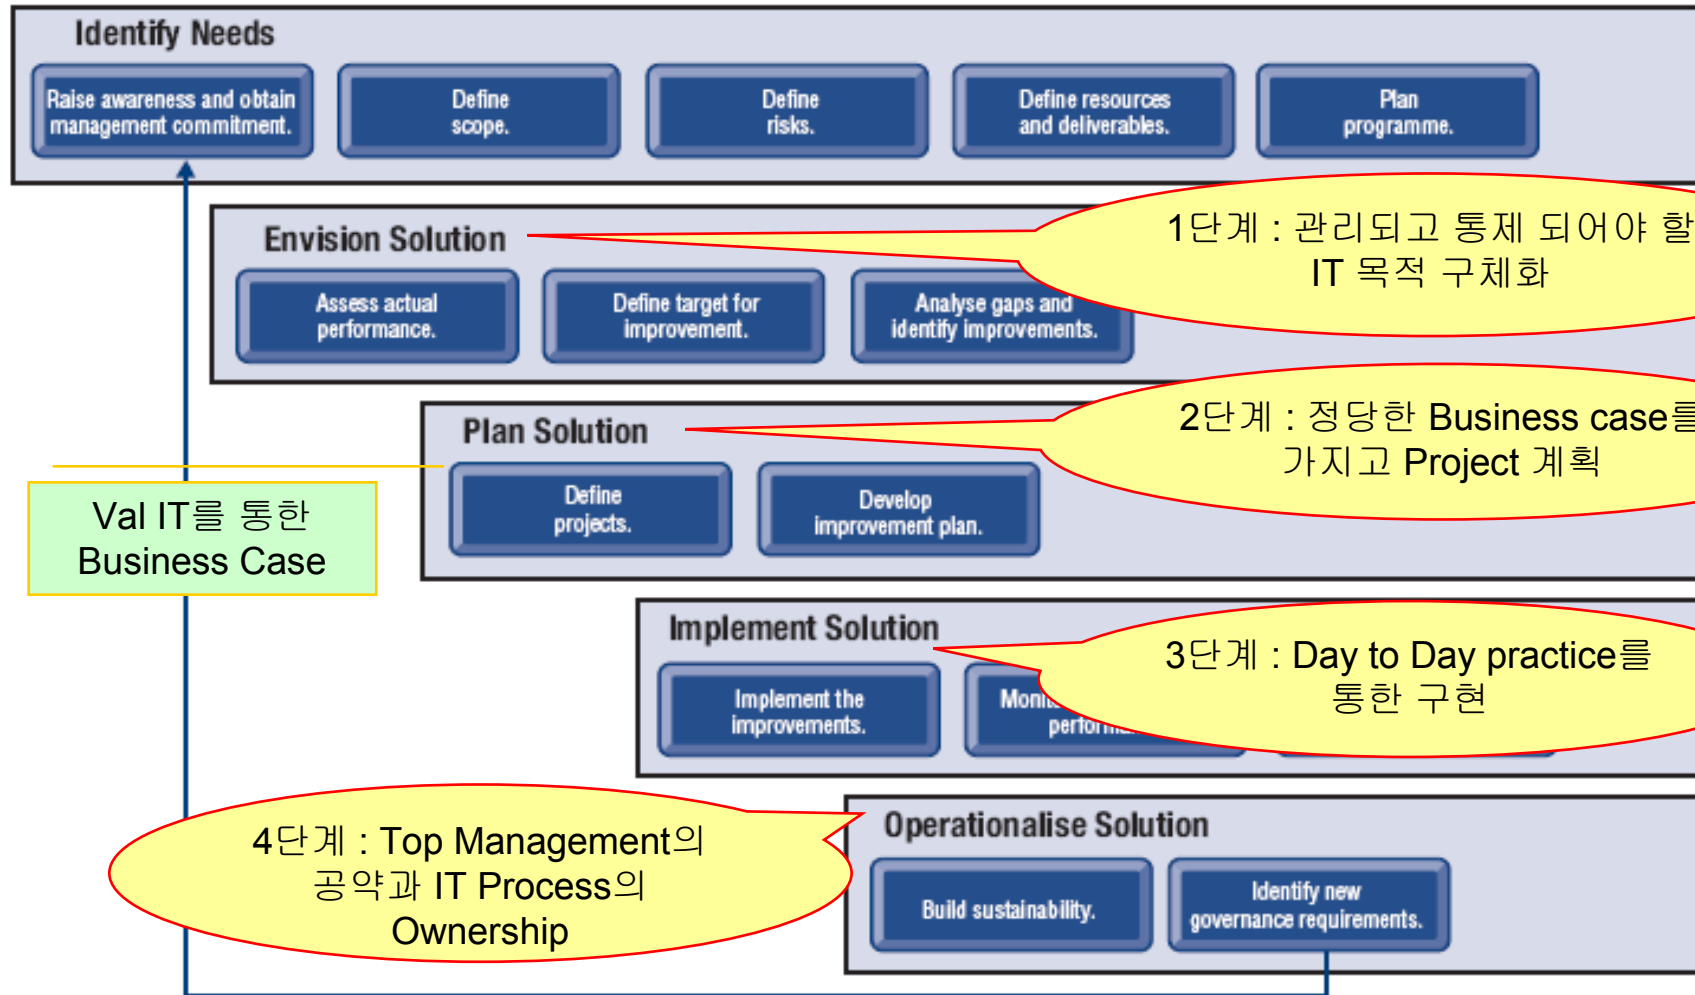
Identify Needs

Raise awareness and obtain management commitment.

Define scope.

Define risks.

Define resources and deliverables.

Plan programme.

Envision Solution

1단계 : 관리되고 통제 되어야 할 IT 목적 구체화

Assess actual performance.

Define target for improvement.

Analyse gaps and identify improvements.

Plan Solution

2단계 : 정당한 Business case를 가지고 Project 계획

Val IT를 통한 Business Case

Define projects.

Develop improvement plan.

Implement Solution

3단계 : Day to Day practice를 통한 구현

Implement the improvements.

Moni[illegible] perform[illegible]

4단계 : Top Management의 공약과 IT Process의 Ownership

Operationalise Solution

Build sustainability.

Identify new governance requirements.